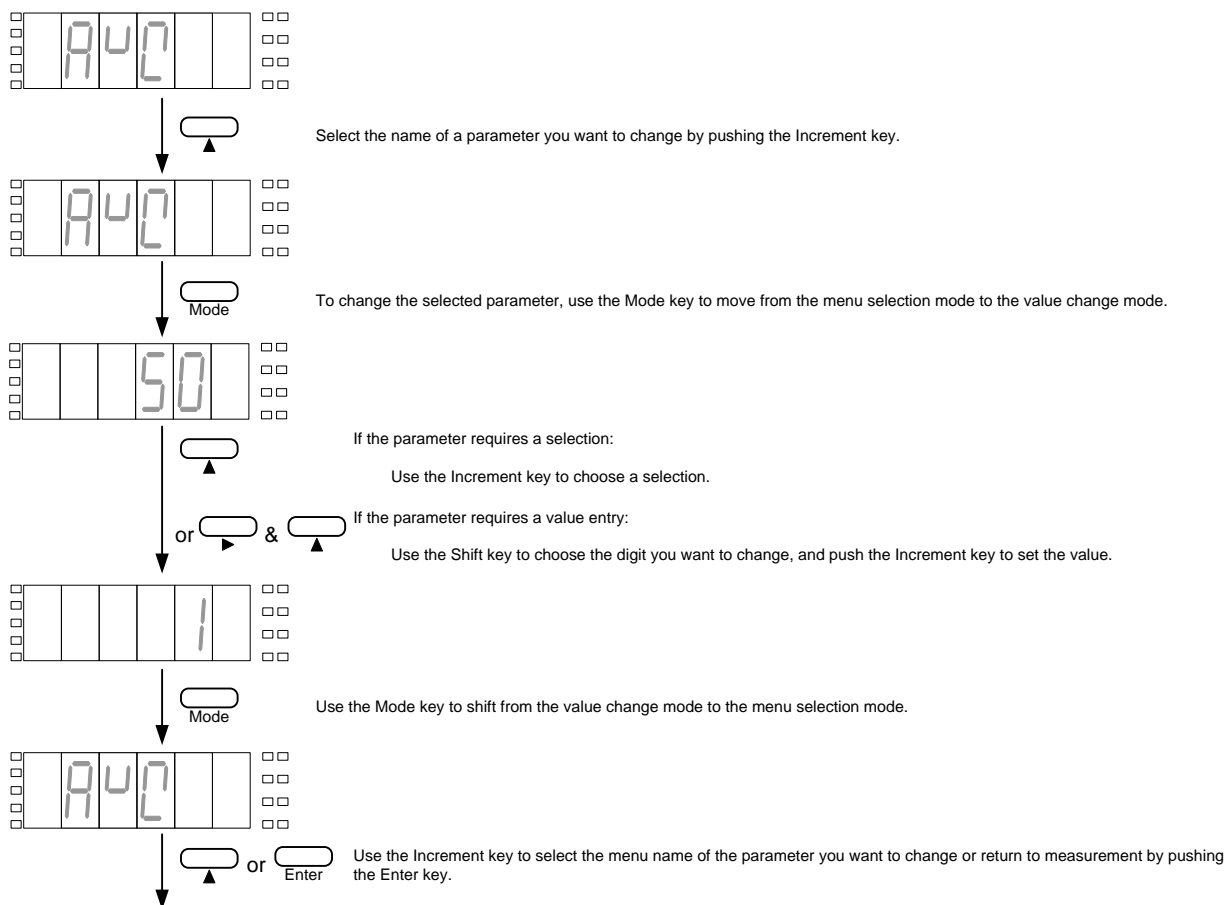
AvC

Select the name of a parameter you want to change by pushing the Increment key.

AvC

Mode

To change the selected parameter, use the Mode key to move from the menu selection mode to the value change mode.

50

If the parameter requires a selection:

Use the Increment key to choose a selection.

or &

If the parameter requires a value entry:

Use the Shift key to choose the digit you want to change, and push the Increment key to set the value.

1

Mode

Use the Mode key to shift from the value change mode to the menu selection mode.

AvC

or Enter

Use the Increment key to select the menu name of the parameter you want to change or return to measurement by pushing the Enter key.